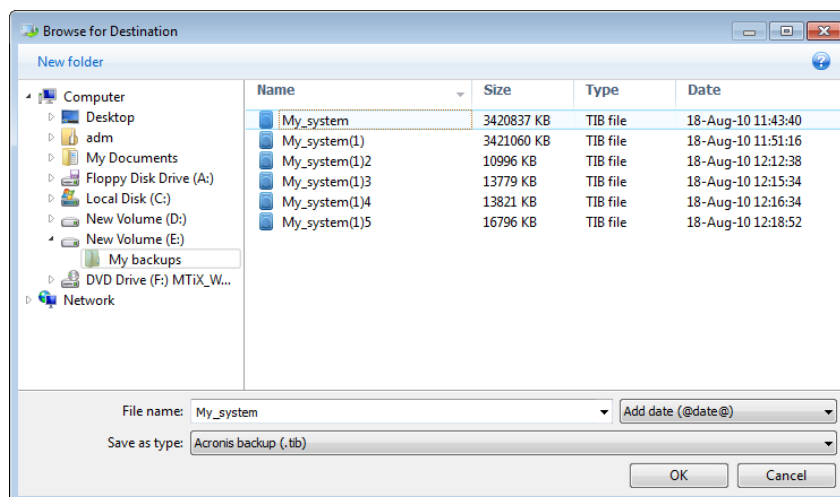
Browse for Destination

New folder

Computer
Desktop
adm
My Documents
Floppy Disk Drive (A:)
Local Disk (C:)
New Volume (D:)
New Volume (E:)
My backups
DVD Drive (F:) MTiX_W...
Network

| Name | Size | Type | Date |
|---|---|---|---|
| My_system | 3420837 KB | TIB file | 18-Aug-10 11:43:40 |
| My_system(1) | 3421060 KB | TIB file | 18-Aug-10 11:51:16 |
| My_system(1)2 | 10996 KB | TIB file | 18-Aug-10 12:12:38 |
| My_system(1)3 | 13779 KB | TIB file | 18-Aug-10 12:15:34 |
| My_system(1)4 | 13821 KB | TIB file | 18-Aug-10 12:16:34 |
| My_system(1)5 | 16796 KB | TIB file | 18-Aug-10 12:18:52 |

File name: My_system
Add date (@date@)
Save as type: Acronis backup (.tib)
OK
Cancel